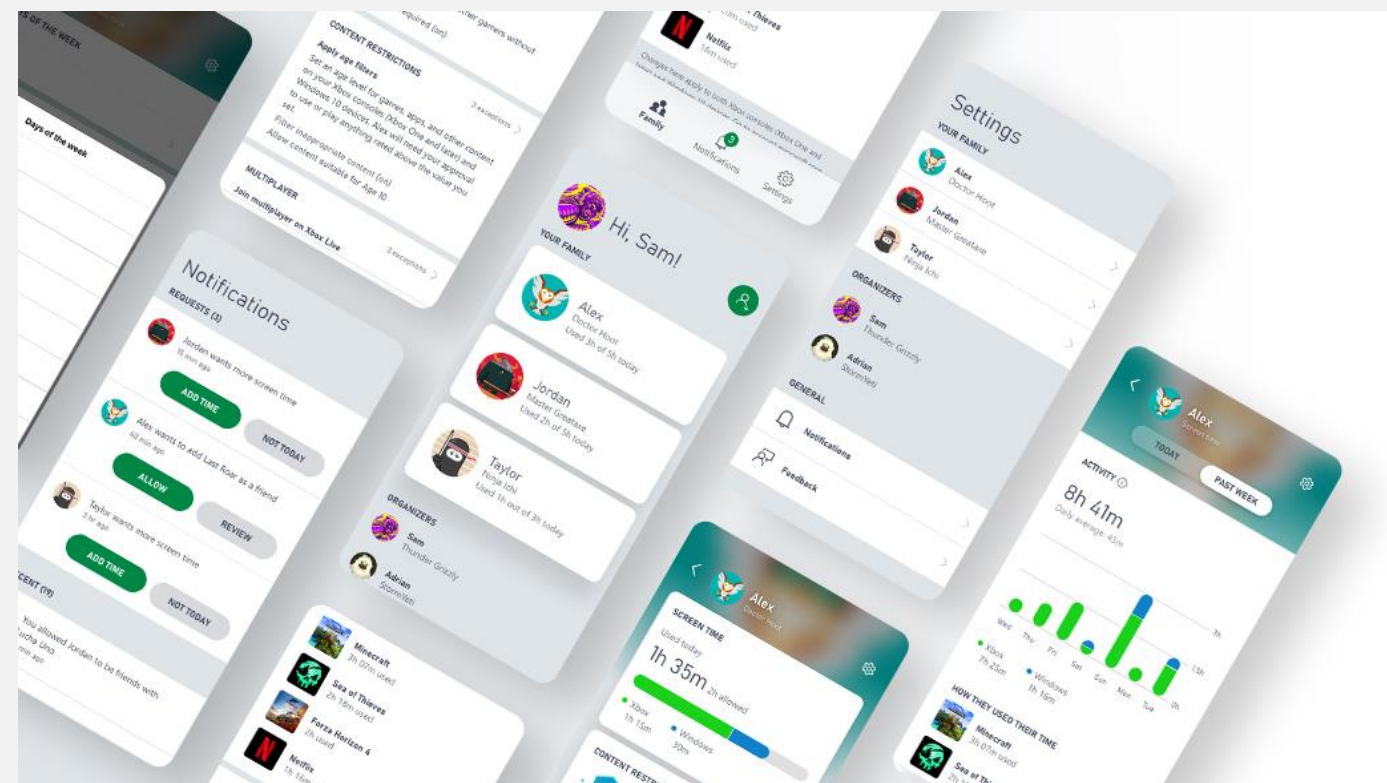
S OF THE WEEK

Days of the week

required (on)

CONTENT RESTRICTIONS

Apply age filters

Set an age level for games, apps, and other content on your Xbox consoles (Xbox One and later) and Windows 10 devices. Alex will need your approval to use or play anything rated above the value you set.

3 exceptions

Filter inappropriate content (on)
Allow content suitable for Age 10

MULTIPLAYER

Join multiplayer on Xbox Live

3 exceptions

Notifications

REQUESTS (3)

Jordan wants more screen time
15 min ago

ADD TIME

NOT TODAY

Alex wants to add Last Roar as a friend
40 min ago

ALLOW

REVIEW

Taylor wants more screen time
3 hr ago

ADD TIME

NOT TODAY

CENT (19)

You allowed Jordan to be friends with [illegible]cha Uno
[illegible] ago

Sea of Thieves
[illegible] used

Netflix
16m used

Changes here apply to both Xbox consoles (Xbox One and later) and Windows 10 devices.

Family

3
Notifications

Settings

Hi, Sam!

YOUR FAMILY

Alex
Doctor Hoot
Used 3h of 5h today

Jordan
Master Greataxe
Used 2h of 5h today

Taylor
Ninja Ichi
Used 1h out of 3h today

ORGANIZERS

Sam
Thunder Grizzly

Adrian
StormYeti

Minecraft
3h 07m used

Sea of Thieves
2h 18m used

Forza Horizon 4
2h used

Netflix
1h 16m

Settings

YOUR FAMILY

Alex
Doctor Hoot

Jordan
Master Greataxe

Taylor
Ninja Ichi

ORGANIZERS

Sam
Thunder Grizzly

Adrian
StormYeti

GENERAL

Notifications

Feedback

Alex
Doctor Hoot

SCREEN TIME

Used today

1h 35m 2h allowed

Xbox
1h 15m

Windows
30m

CONTENT RESTR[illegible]

Alex
Screen time

TODAY

PAST WEEK

ACTIVITY

8h 41m
Daily average: 45m

3h

1.5h

0h

Wed Thu Fri Sat Sun Mon Tue

Xbox
7h 25m

Windows
1h 16m

HOW THEY USED THEIR TIME

Minecraft
3h 07m used

Sea of Thi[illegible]